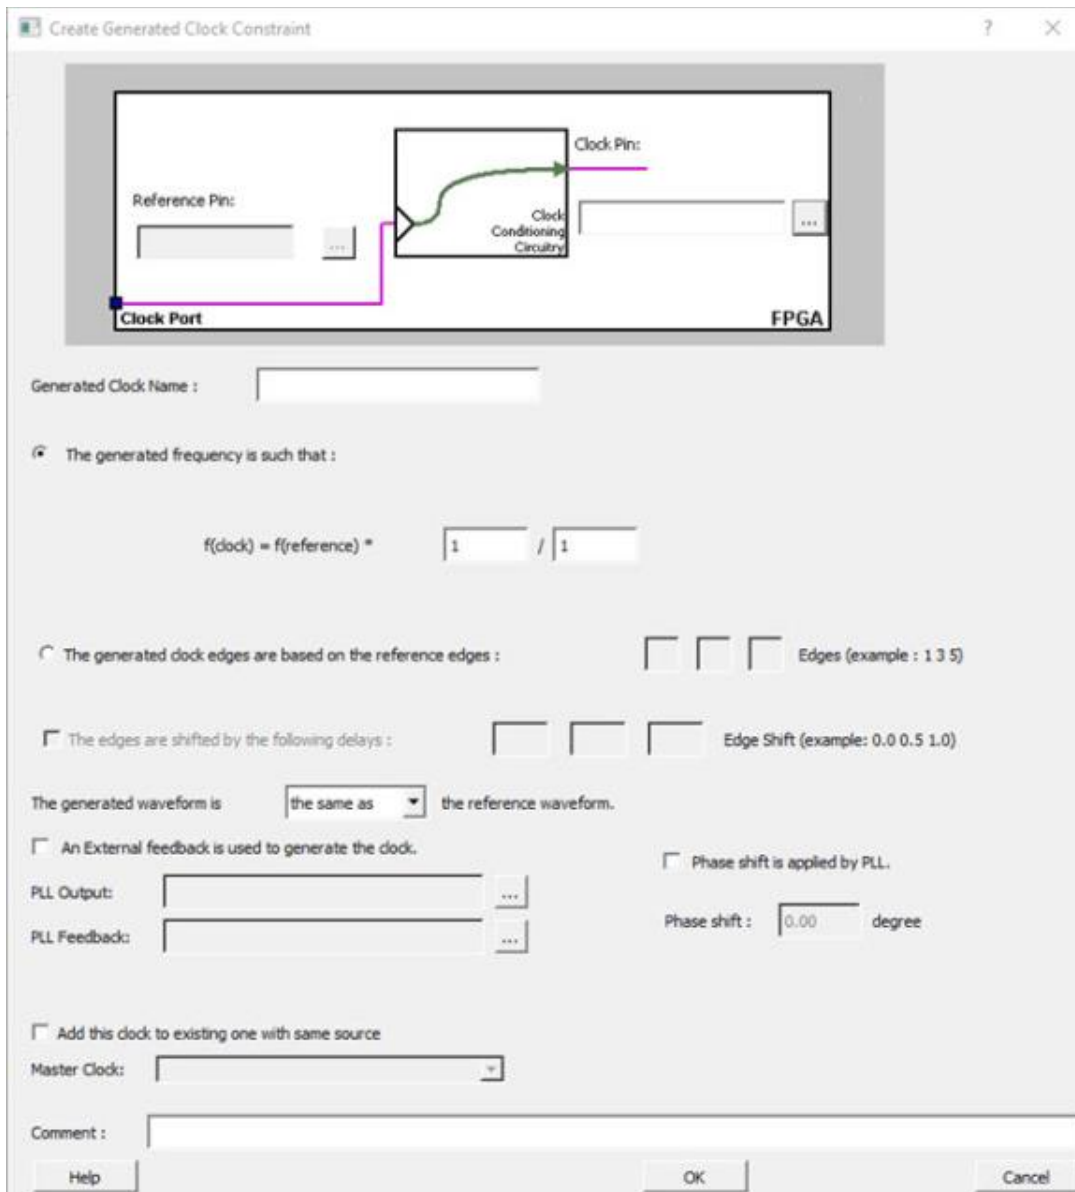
Create Generated Clock Constraint

?

Clock Pin:

Reference Pin:

...

Clock Conditioning Circuitry

...

Clock Port

FPGA

Generated Clock Name :

The generated frequency is such that :

f(clock) = f(reference) * 1 / 1

The generated clock edges are based on the reference edges :

Edges (example : 1 3 5)

The edges are shifted by the following delays :

Edge Shift (example: 0.0 0.5 1.0)

The generated waveform is the same as the reference waveform.

An External feedback is used to generate the clock.

Phase shift is applied by PLL.

PLL Output:

...

Phase shift : 0.00 degree

PLL Feedback:

...

Add this clock to existing one with same source

Master Clock:

Comment :

Help

OK

Cancel